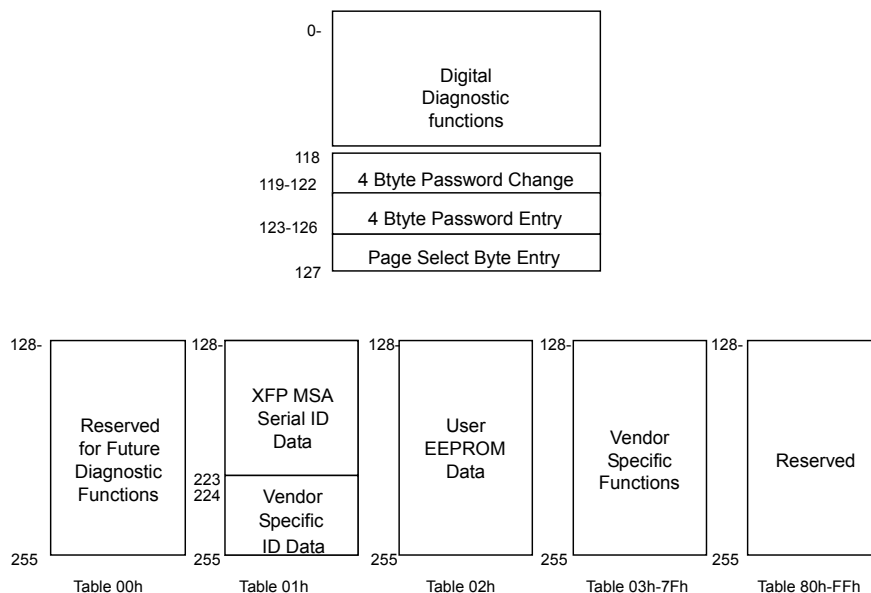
0-

Digital Diagnostic functions

118

119-122 4 Btyte Password Change

123-126 4 Btyte Password Entry

127 Page Select Byte Entry

128-
Reserved for Future Diagnostic Functions
255
Table 00h

128-
XFP MSA Serial ID Data
223
224
Vendor Specific ID Data
255
Table 01h

128-
User EEPROM Data
255
Table 02h

128-
Vendor Specific Functions
255
Table 03h-7Fh

128-
Reserved
255
Table 80h-FFh